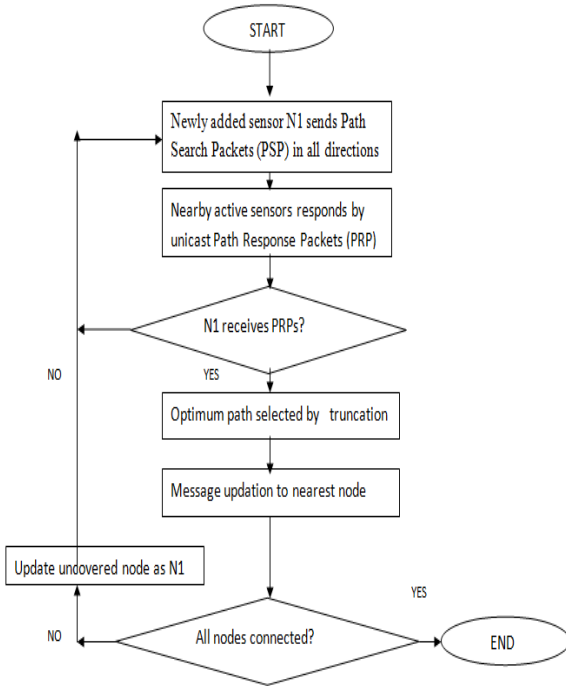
START

Newly added sensor N1 sends Path Search Packets (PSP) in all directions

Nearby active sensors responds by unicast Path Response Packets (PRP)

N1 receives PRPs?

NO

YES

Optimum path selected by truncation

Message updation to nearest node

Update undovered node as N1

YES

NO

All nodes connected?

END